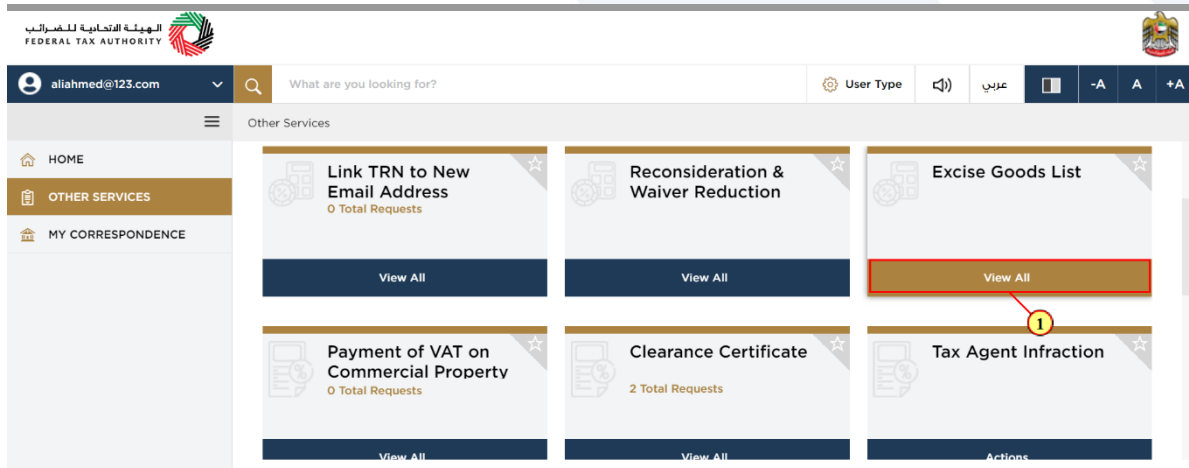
الهيئة الاتحادية للضرائب
FEDERAL TAX AUTHORITY

aliahmed@123.com

What are you looking for?

User Type

عربي

-A

A

+A

HOME

OTHER SERVICES

MY CORRESPONDENCE

Other Services

Link TRN to New Email Address
0 Total Requests

View All

Reconsideration & Waiver Reduction

View All

Excise Goods List

View All

1

Payment of VAT on Commercial Property
0 Total Requests

View All

Clearance Certificate
2 Total Requests

View All

Tax Agent Infraction

Actions